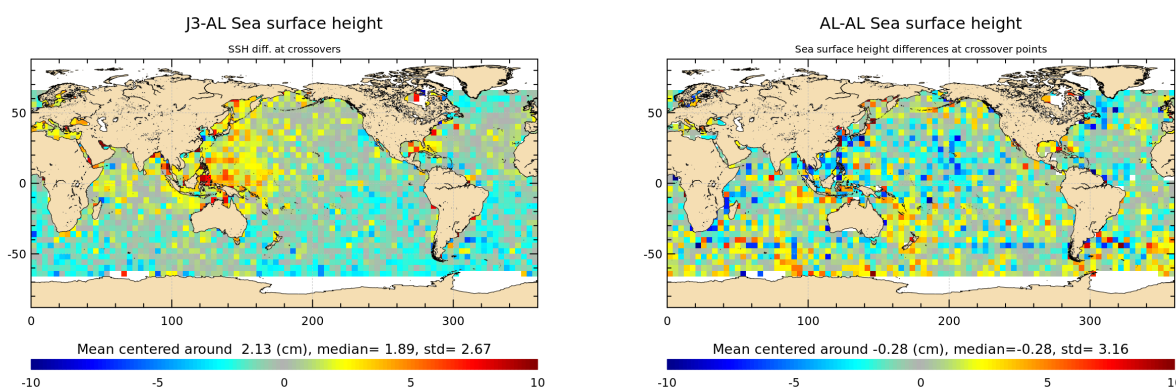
J3-AL Sea surface height

SSH diff. at crossovers

50
0
-50
0 100 200 300

Mean centered around 2.13 (cm), median= 1.89, std= 2.67

-10 -5 0 5 10

AL-AL Sea surface height

Sea surface height differences at crossover points

50
0
-50
0 100 200 300

Mean centered around -0.28 (cm), median=-0.28, std= 3.16

-10 -5 0 5 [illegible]